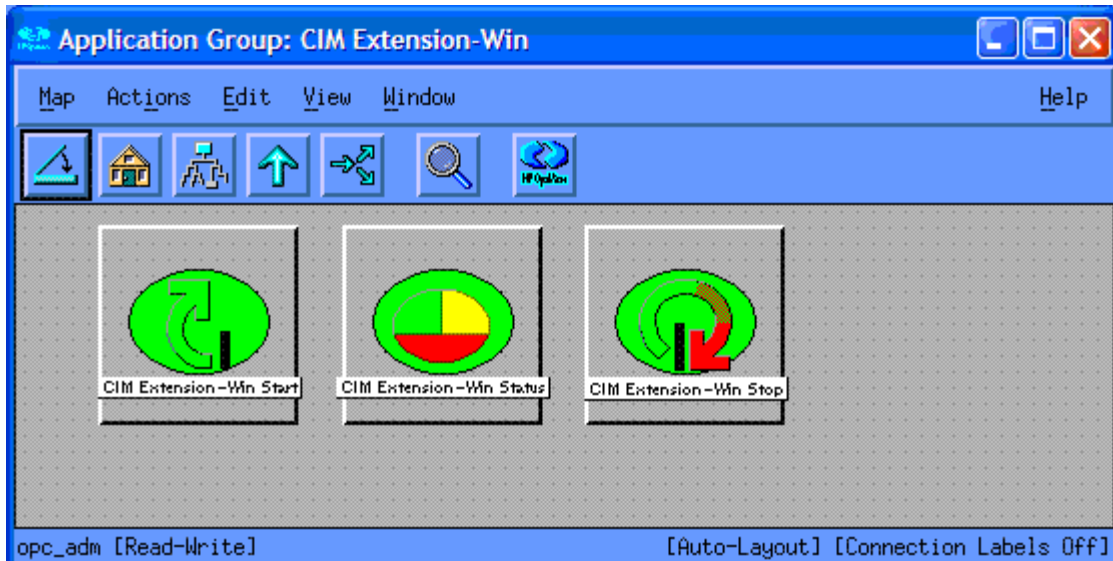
Application Group: CIM Extension-Win

Map Actions Edit View Window Help

HP OpenView

CIM Extension-Win Start

CIM Extension-Win Status

CIM Extension-Win Stop

opc_adm [Read-Write] [Auto-Layout] [Connection Labels Off]